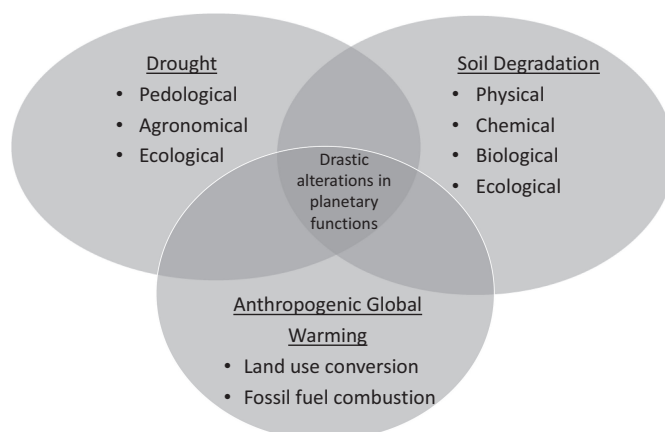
Drought
• Pedological
• Agronomical
• Ecological

Soil Degradation
• Physical
• Chemical
• Biological
• Ecological

Drastic alterations in planetary functions

Anthropogenic Global Warming
• Land use conversion
• Fossil fuel combustion